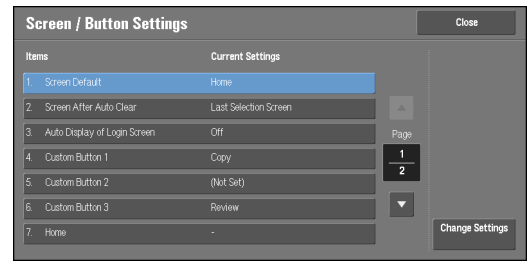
Screen / Button Settings

Close

| Items | Current Settings |
|---|---|
| 1. Screen Default | Home |
| 2. Screen After Auto Clear | Last Selection Screen |
| 3. Auto Display of Login Screen | Off |
| 4. Custom Button 1 | Copy |
| 5. Custom Button 2 | (Not Set) |
| 6. Custom Button 3 | Review |
| 7. Home | - |

Page

$\frac{1}{2}$

Change Settings